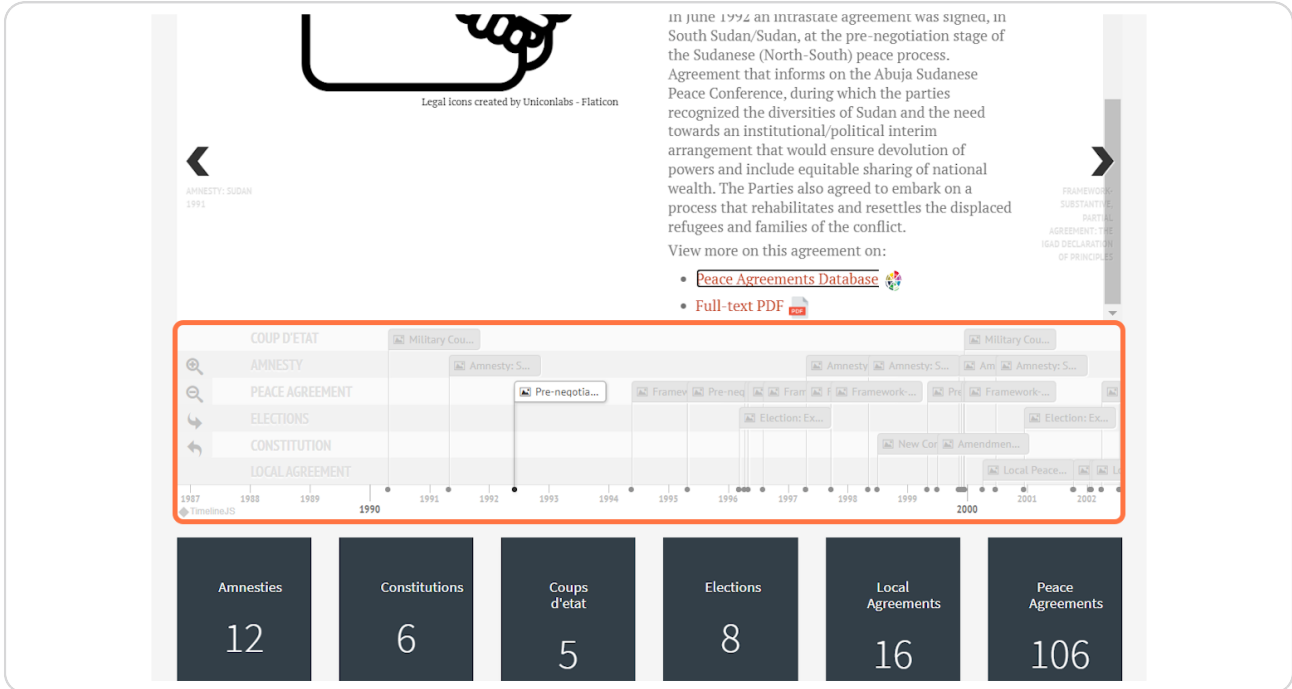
Legal icons created by Uniconlabs - Flaticon

In June 1992 an intrastate agreement was signed, in South Sudan/Sudan, at the pre-negotiation stage of the Sudanese (North-South) peace process. Agreement that informs on the Abuja Sudanese Peace Conference, during which the parties recognized the diversities of Sudan and the need towards an institutional/political interim arrangement that would ensure devolution of powers and include equitable sharing of national wealth. The Parties also agreed to embark on a process that rehabilitates and resettles the displaced refugees and families of the conflict.

View more on this agreement on:

- Peace Agreements Database
- Full-text PDF

AMNESTY: SUDAN 1991

FRAMEWORK-SUBSTANTIVE, PARTIAL AGREEMENT: THE IGAD DECLARATION OF PRINCIPLES

COUP D'ETAT
AMNESTY
PEACE AGREEMENT
ELECTIONS
CONSTITUTION
LOCAL AGREEMENT

Military Cou...
Amnesty: S...
Pre-negotia...
Framev
Pre-neg
Fran
F
Framework-...
Pr
Framework-...
Election: Ex...
Amnesty
Amnesty: S...
Am
Amnesty: S...
Military Cou...
New Cor
Amendmen...
Election: Ex...
Local Peace...
L

1987 1988 1989 1990 1991 1992 1993 1994 1995 1996 1997 1998 1999 2000 2001 2002

TimelineJS

Amnesties
12

Constitutions
6

Coups d'etat
5

Elections
8

Local Agreements
16

Peace Agreements
106